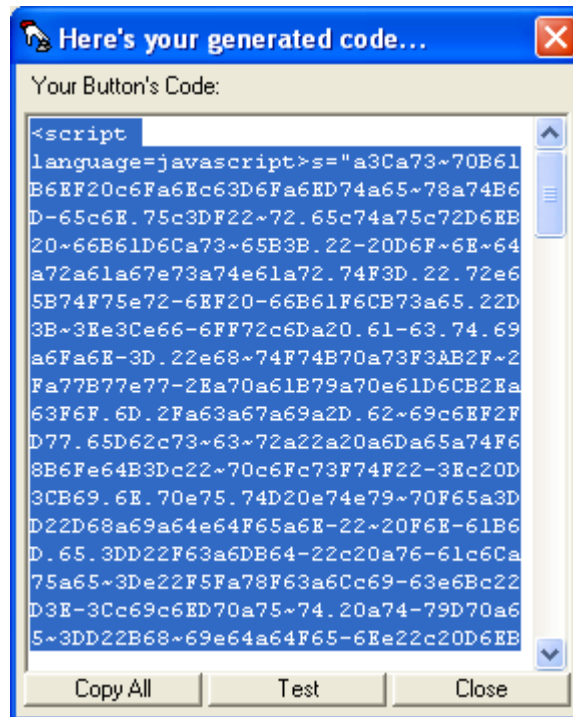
Here's your generated code...

Your Button's Code:

<script language=javascript>s="a3Ca73~70B61B6EF20c6Fa6Ec63D6Fa6ED74a65~78a74B6D-65c6E.75c3DF22~72.65c74a75c72D6EB20~66B61D6Ca73~65B3B.22-20D6F~6E~64a72a61a67e73a74e61a72.74F3D.22.72e65B74F75e72-6EF20-66B61F6CB73a65.22D3B~3Ee3Ce66-6FF72c6Da20.61-63.74.69a6Fa6E-3D.22e68~74F74B70a73F3AB2F~2Fa77B77e77-2Ea70a61B79a70e61D6CB2Ea63F6F.6D.2Fa63a67a69a2D.62~69c6EF2FD77.65D62c73~63~72a22a20a6Da65a74F68B6Fe64B3Dc22~70c6Fc73F74F22-3Ec20D3CB69.6E.70e75.74D20e74e79~70F65a3DD22D68a69a64e64F65a6E-22~20F6E-61B6D.65.3DD22F63a6DB64-22c20a76-61c6Ca75a65~3De22F5Fa78F63a6Cc69-63e6Bc22D3E-3Cc69c6ED70a75~74.20a74-79D70a65~3DD22B68~69e64a64F65-6Ee22c20D6EB

Copy All
Test
Close